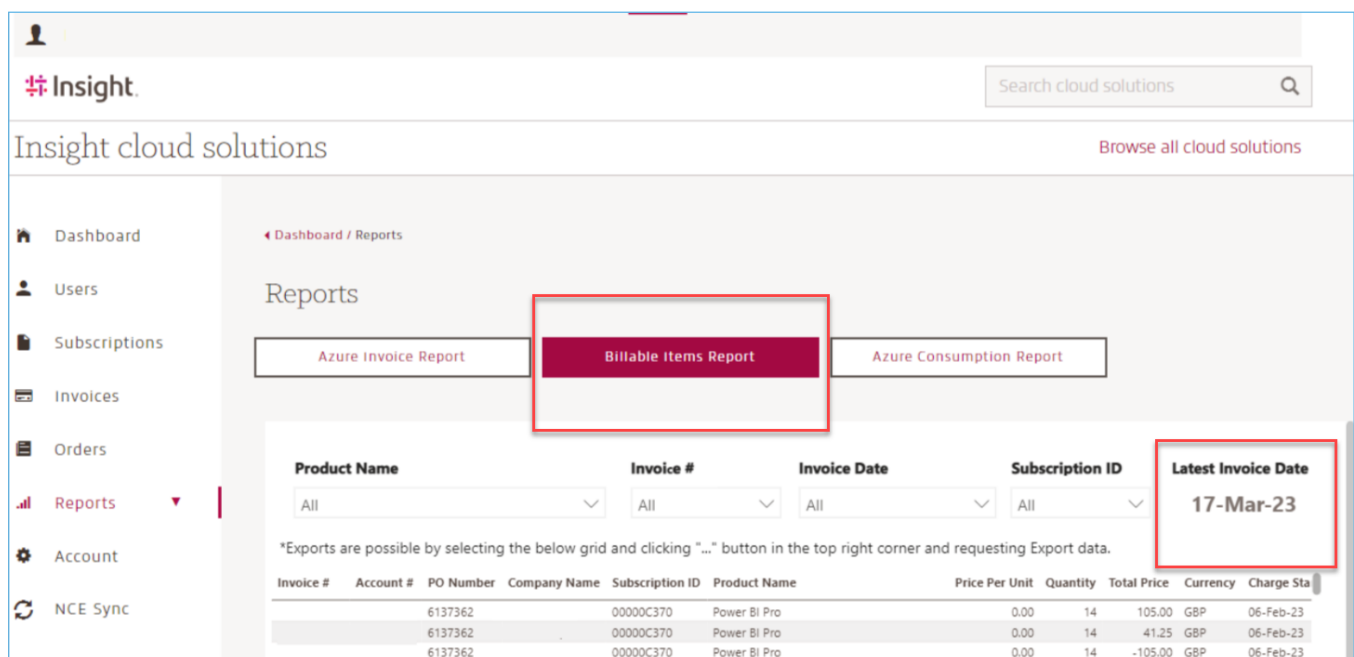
Insight.

Search cloud solutions

Insight cloud solutions

Browse all cloud solutions

Dashboard
Users
Subscriptions
Invoices
Orders
Reports
Account
NCE Sync

Dashboard / Reports

Reports

Azure Invoice Report
Billable Items Report
Azure Consumption Report

Product Name
All
Invoice #
All
Invoice Date
All
Subscription ID
All
Latest Invoice Date
17-Mar-23

*Exports are possible by selecting the below grid and clicking "..." button in the top right corner and requesting Export data.

| Invoice # | Account # | PO Number | Company Name | Subscription ID | Product Name | Price Per Unit | Quantity | Total Price | Currency | Charge Sta |
|---|---|---|---|---|---|---|---|---|---|---|
| | | 6137362 | | 00000C370 | Power BI Pro | 0.00 | 14 | 105.00 | GBP | 06-Feb-23 |
| | | 6137362 | | 00000C370 | Power BI Pro | 0.00 | 14 | 41.25 | GBP | 06-Feb-23 |
| | | 6137362 | | 00000C370 | Power BI Pro | 0.00 | 14 | -105.00 | GBP | 06-Feb-23 |